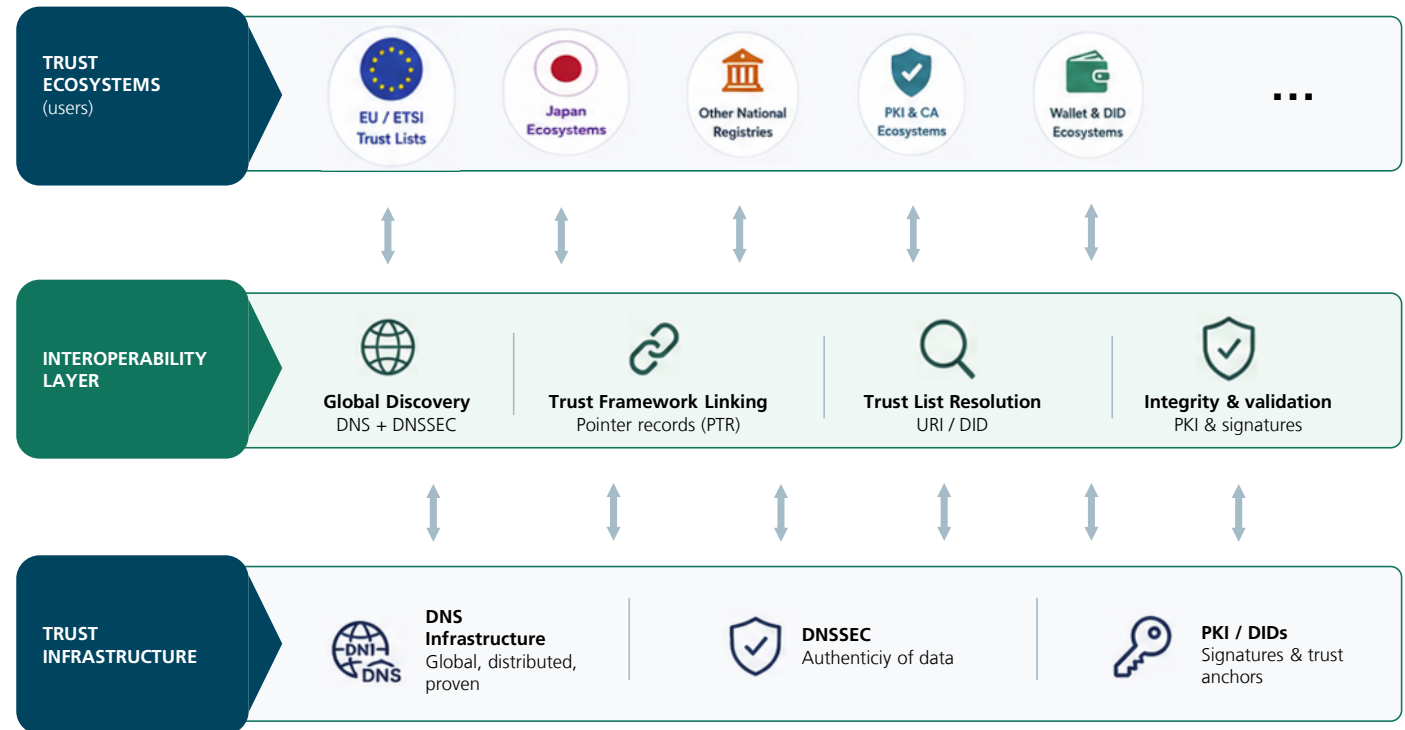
TRUST ECOSYSTEMS (users)

EU / ETSI Trust Lists

Japan Ecosystems

Other National Registries

PKI & CA Ecosystems

Wallet & DID Ecosystems

...

INTEROPERABILITY LAYER

Global Discovery
DNS + DNSSEC

Trust Framework Linking
Pointer records (PTR)

Trust List Resolution
URI / DID

Integrity & validation
PKI & signatures

TRUST INFRASTRUCTURE

DNI DNS

DNS Infrastructure
Global, distributed, proven

DNSSEC
Authenticiy of data

PKI / DIDs
Signatures & trust anchors